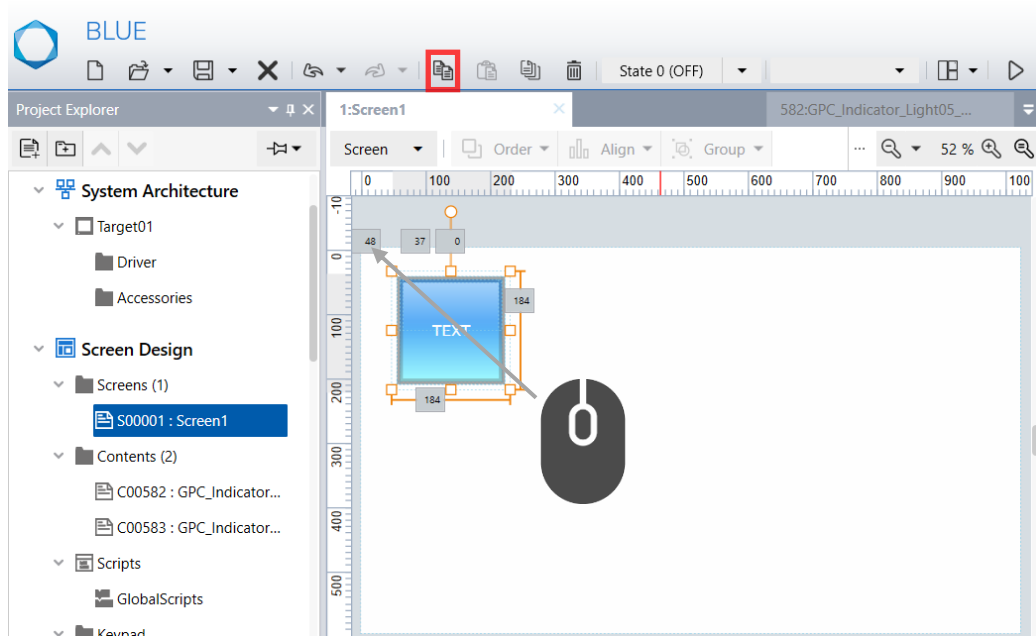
BLUE

State 0 (OFF)

Project Explorer

System Architecture

Target01

Driver

Accessories

Screen Design

Screens (1)

S00001 : Screen1

Contents (2)

C00582 : GPC_Indicator...

C00583 : GPC_Indicator...

Scripts

GlobalScripts

Keypad

1:Screen1

582:GPC_Indicator_Light05_...

Screen

Order

Align

Group

52 %

0 100 200 300 400 500 600 700 800 900 100

-10 0 100 200 300 400 500

48 37 0

184

TEXT

184